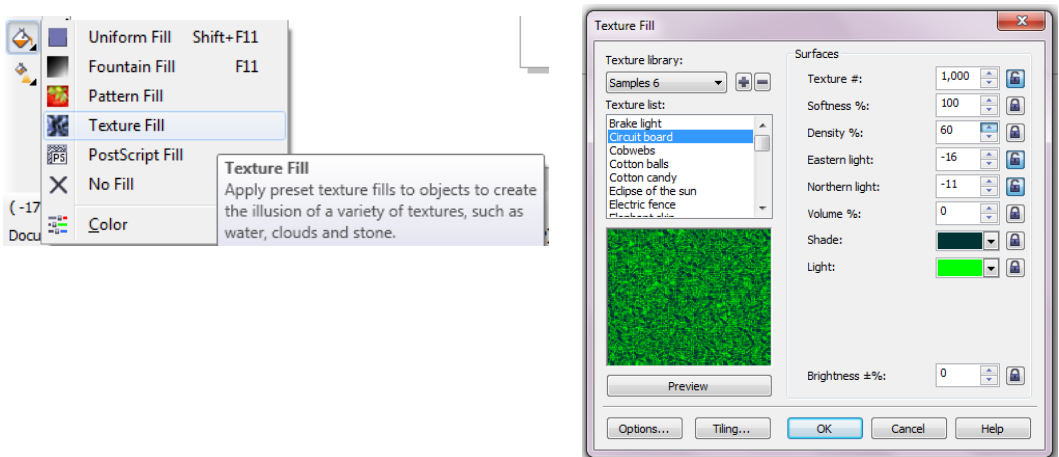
Uniform Fill Shift+F11
Fountain Fill F11
Pattern Fill
Texture Fill
PostScript Fill
No Fill
Color

( -17
Docu

Texture Fill
Apply preset texture fills to objects to create the illusion of a variety of textures, such as water, clouds and stone.

Texture Fill

Texture library:
Samples 6
Texture list:
Brake light
Circuit board
Cobwebs
Cotton balls
Cotton candy
Eclipse of the sun
Electric fence
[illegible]

Preview

Surfaces
Texture #: 1,000
Softness %: 100
Density %: 60
Eastern light: -16
Northern light: -11
Volume %: 0
Shade:
Light:

Brightness ±%: 0

Options... Tiling... OK Cancel Help